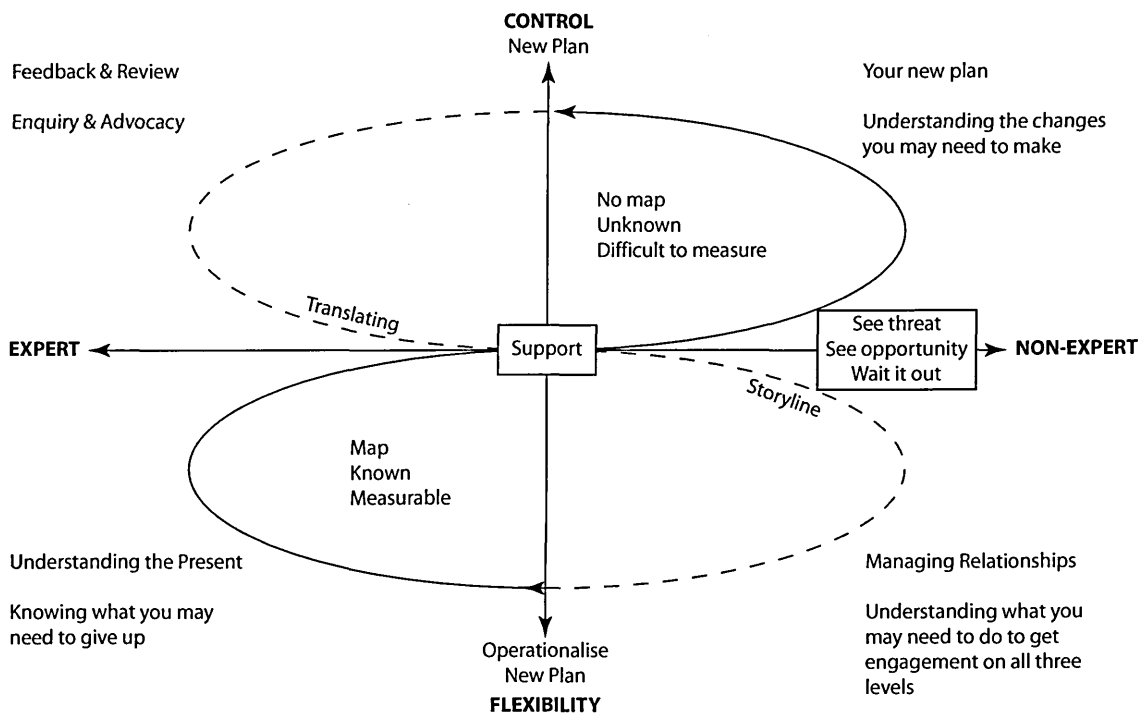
CONTROL
New Plan

Feedback & Review

Enquiry & Advocacy

Your new plan

Understanding the changes you may need to make

No map
Unknown
Difficult to measure

Translating

EXPERT

Support

See threat
See opportunity
Wait it out

NON-EXPERT

Storyline

Map
Known
Measurable

Understanding the Present

Knowing what you may need to give up

Managing Relationships

Understanding what you may need to do to get engagement on all three levels

Operationalise
New Plan
FLEXIBILITY